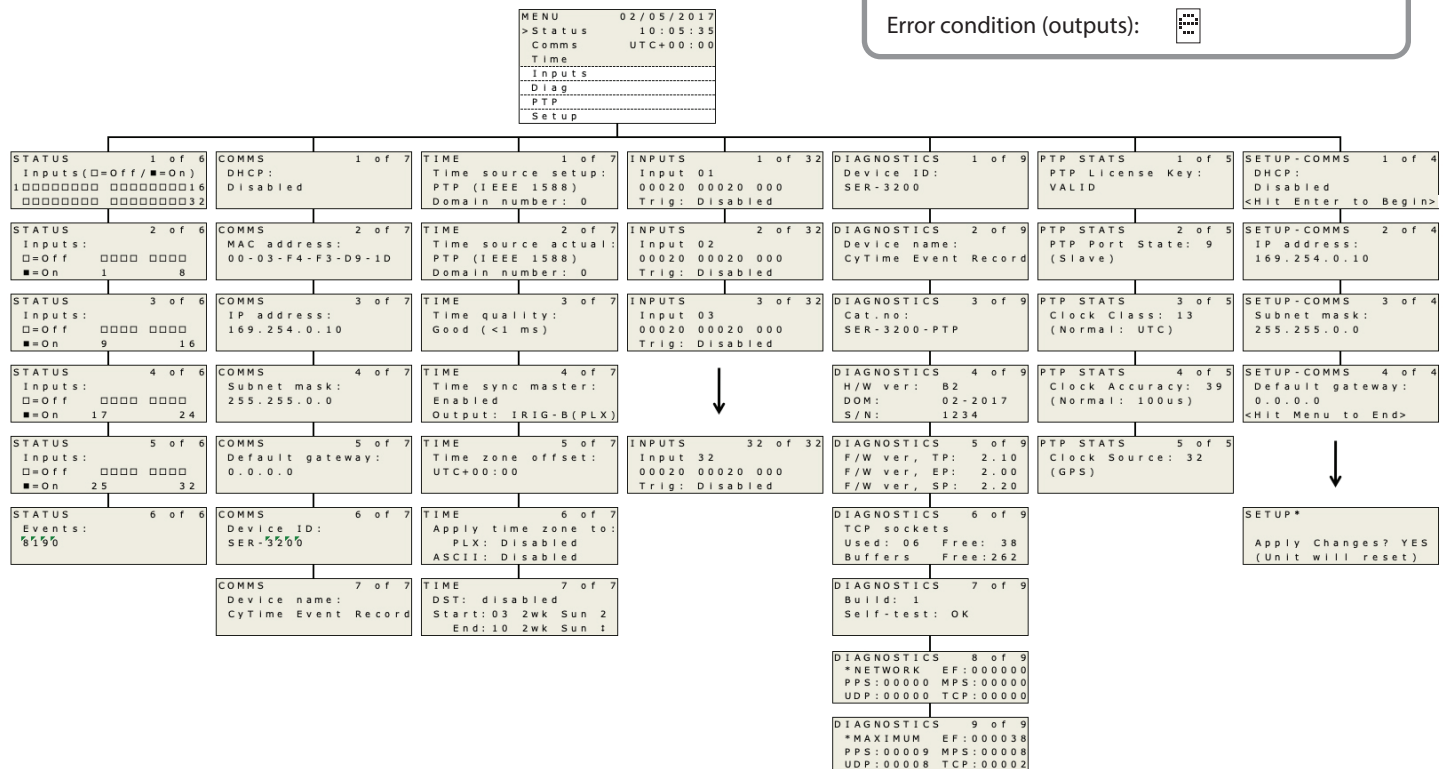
Error condition (outputs):

MENU 02/05/2017
>Status 10:05:35
Comms UTC+00:00
Time
Inputs
Diag
PTP
Setup

STATUS 1 of 6
Inputs(□=Off/■=On)
1□□□□□□□□ □□□□□□□□16
□□□□□□□□ □□□□□□□□32

STATUS 2 of 6
Inputs:
□=Off □□□□ □□□□
■=On 1 8

STATUS 3 of 6
Inputs:
□=Off □□□□ □□□□
■=On 9 16

STATUS 4 of 6
Inputs:
□=Off □□□□ □□□□
■=On 17 24

STATUS 5 of 6
Inputs:
□=Off □□□□ □□□□
■=On 25 32

STATUS 6 of 6
Events:
8190

COMMS 1 of 7
DHCP:
Disabled

COMMS 2 of 7
MAC address:
00-03-F4-F3-D9-1D

COMMS 3 of 7
IP address:
169.254.0.10

COMMS 4 of 7
Subnet mask:
255.255.0.0

COMMS 5 of 7
Default gateway:
0.0.0.0

COMMS 6 of 7
Device ID:
SER-3200

COMMS 7 of 7
Device name:
CyTime Event Record

TIME 1 of 7
Time source setup:
PTP (IEEE 1588)
Domain number: 0

TIME 2 of 7
Time source actual:
PTP (IEEE 1588)
Domain number: 0

TIME 3 of 7
Time quality:
Good (<1 ms)

TIME 4 of 7
Time sync master:
Enabled
Output: IRIG-B(PLX)

TIME 5 of 7
Time zone offset:
UTC+00:00

TIME 6 of 7
Apply time zone to:
PLX: Disabled
ASCII: Disabled

TIME 7 of 7
DST: disabled
Start:03 2wk Sun 2
End:10 2wk Sun 1

INPUTS 1 of 32
Input 01
00020 00020 000
Trig: Disabled

INPUTS 2 of 32
Input 02
00020 00020 000
Trig: Disabled

INPUTS 3 of 32
Input 03
00020 00020 000
Trig: Disabled

INPUTS 32 of 32
Input 32
00020 00020 000
Trig: Disabled

DIAGNOSTICS 1 of 9
Device ID:
SER-3200

DIAGNOSTICS 2 of 9
Device name:
CyTime Event Record

DIAGNOSTICS 3 of 9
Cat.no:
SER-3200-PTP

DIAGNOSTICS 4 of 9
H/W ver: B2
DOM: 02-2017
S/N: 1234

DIAGNOSTICS 5 of 9
F/W ver, TP: 2.10
F/W ver, EP: 2.00
F/W ver, SP: 2.20

DIAGNOSTICS 6 of 9
TCP sockets
Used: 06 Free: 38
Buffers Free:262

DIAGNOSTICS 7 of 9
Build: 1
Self-test: OK

DIAGNOSTICS 8 of 9
*NETWORK EF:000000
PPS:00000 MPS:00000
UDP:00000 TCP:00000

DIAGNOSTICS 9 of 9
*MAXIMUM EF:000038
PPS:00009 MPS:00008
UDP:00008 TCP:00002

PTP STATS 1 of 5
PTP License Key:
VALID

PTP STATS 2 of 5
PTP Port State: 9
(Slave)

PTP STATS 3 of 5
Clock Class: 13
(Normal: UTC)

PTP STATS 4 of 5
Clock Accuracy: 39
(Normal: 100us)

PTP STATS 5 of 5
Clock Source: 32
(GPS)

SETUP-COMMS 1 of 4
DHCP:
Disabled
<Hit Enter to Begin>

SETUP-COMMS 2 of 4
IP address:
169.254.0.10

SETUP-COMMS 3 of 4
Subnet mask:
255.255.0.0

SETUP-COMMS 4 of 4
Default gateway:
0.0.0.0
<Hit Menu to End>

SETUP*
Apply Changes? YES
(Unit will reset)